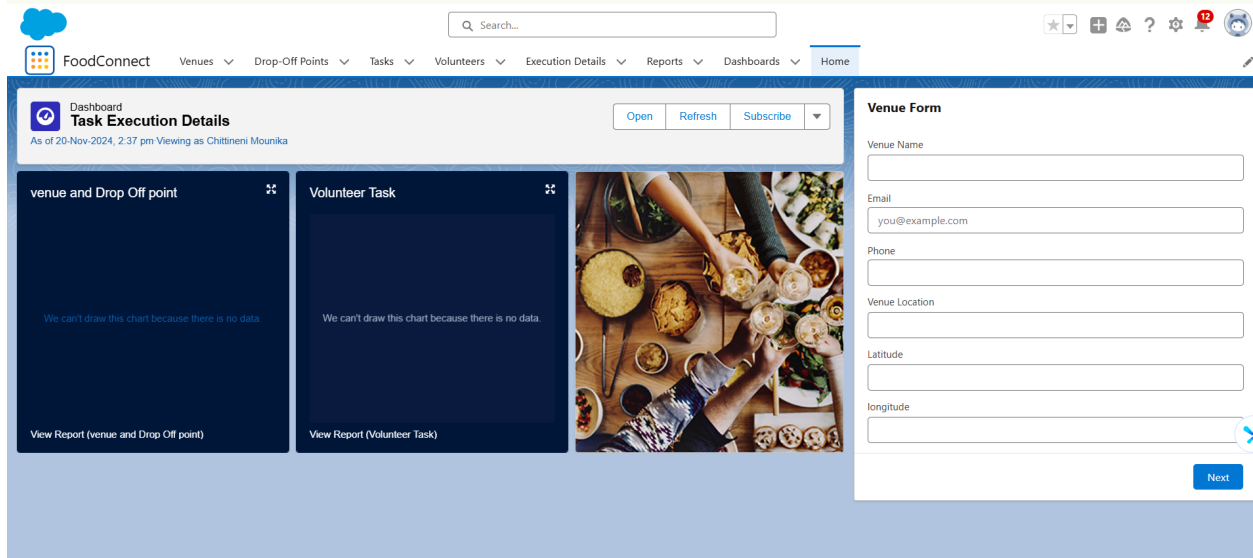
Search...

12

FoodConnect Venues Drop-Off Points Tasks Volunteers Execution Details Reports Dashboards Home

Dashboard
Task Execution Details
As of 20-Nov-2024, 2:37 pm·Viewing as Chittineni Mounika

Open Refresh Subscribe

venue and Drop Off point

We can't draw this chart because there is no data.

View Report (venue and Drop Off point)

Volunteer Task

We can't draw this chart because there is no data.

View Report (Volunteer Task)

Venue Form

Venue Name

Email
you@example.com

Phone

Venue Location

Latitude

longitude

Next